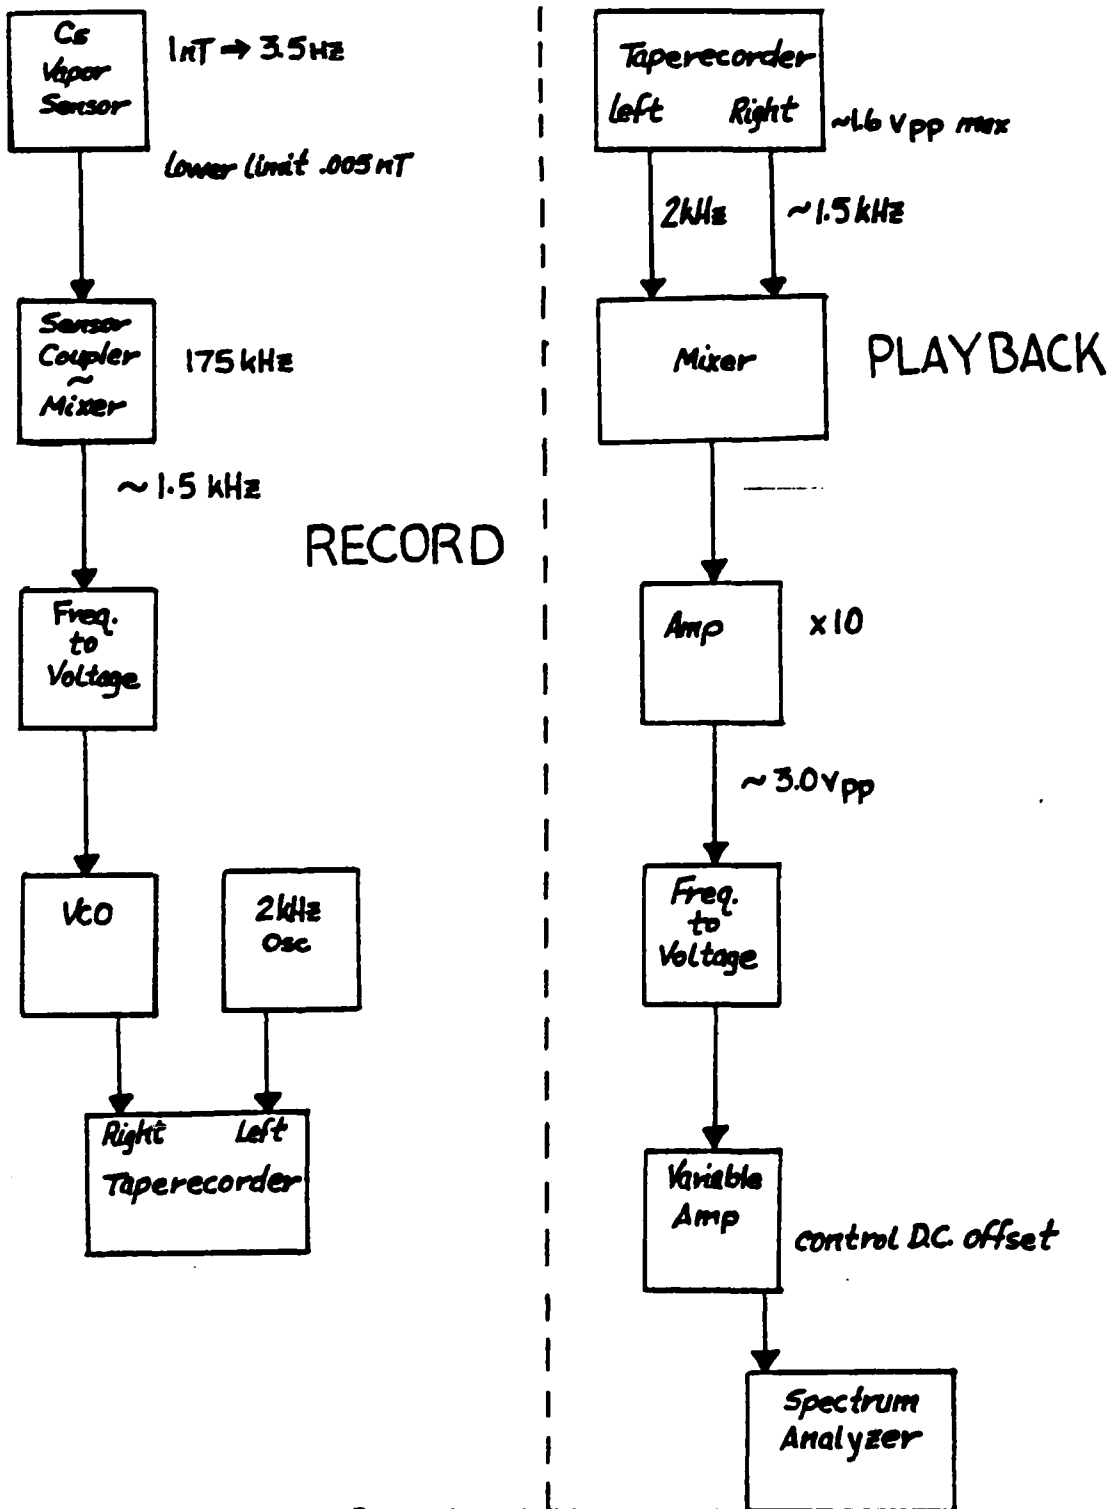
Cs Vapor Sensor

1nT → 3.5Hz

lower limit .005nT

Sensor Coupler ~ Mixer

175kHz

~ 1.5 kHz

RECORD

Freq. to Voltage

VCO

2kHz Osc

Right Left Taperecorder

Taperecorder Left Right

~1.6 Vpp max

2kHz

~1.5kHz

Mixer

PLAYBACK

Amp

x10

~3.0Vpp

Freq. to Voltage

Variable Amp

control D.C. offset

Spectrum Analyzer